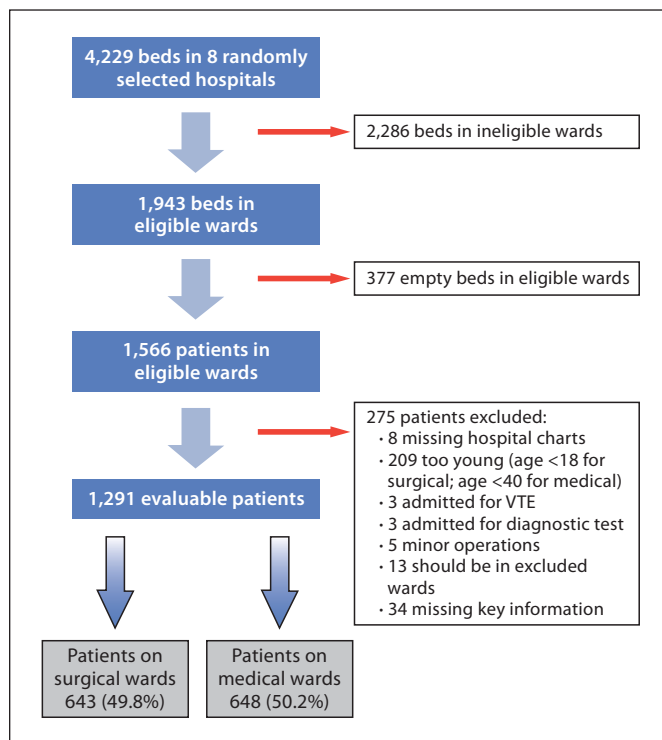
4,229 beds in 8 randomly selected hospitals

2,286 beds in ineligible wards

1,943 beds in eligible wards

377 empty beds in eligible wards

1,566 patients in eligible wards

275 patients excluded:
· 8 missing hospital charts
· 209 too young (age <18 for surgical; age <40 for medical)
· 3 admitted for VTE
· 3 admitted for diagnostic test
· 5 minor operations
· 13 should be in excluded wards
· 34 missing key information

1,291 evaluable patients

Patients on surgical wards 643 (49.8%)

Patients on medical wards 648 (50.2%)